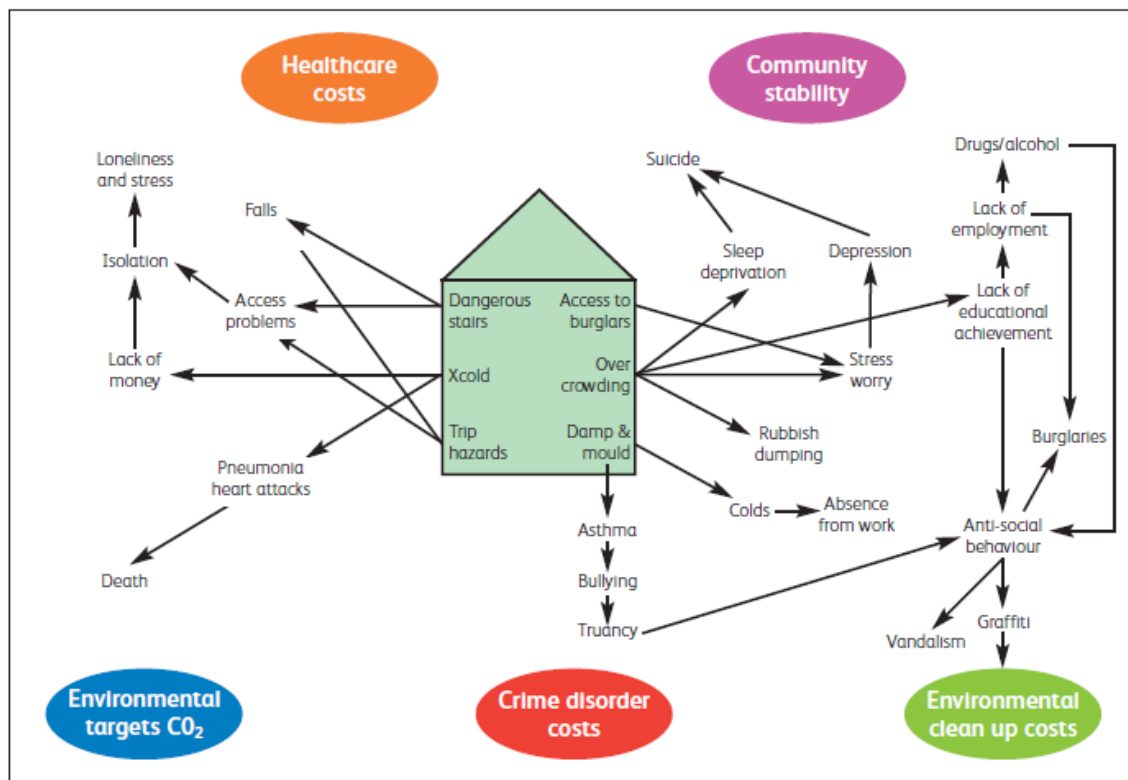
Healthcare costs

Community stability

Loneliness and stress

Isolation

Lack of money

Falls

Access problems

Pneumonia heart attacks

Death

Dangerous stairs

Xcold

Trip hazards

Access to burglars

Over crowding

Damp & mould

Suicide

Sleep deprivation

Depression

Stress worry

Rubbish dumping

Colds

Absence from work

Asthma

Bullying

Truancy

Drugs/alcohol

Lack of employment

Lack of educational achievement

Burglaries

Anti-social behaviour

Vandalism

Graffiti

Environmental targets $CO_2$

Crime disorder costs

Environmental clean up costs